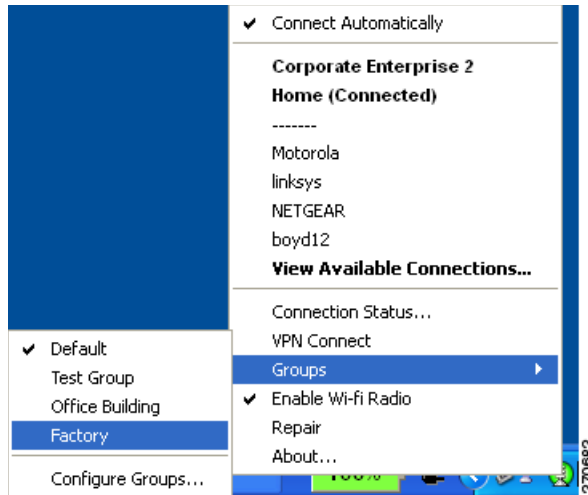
✔ Connect Automatically

Corporate Enterprise 2
Home (Connected)
-------
Motorola
linksys
NETGEAR
boyd12
View Available Connections...

Connection Status...
VPN Connect
Groups
✔ Enable Wi-fi Radio
Repair
About...

✔ Default
Test Group
Office Building
Factory

Configure Groups...

100%

270682